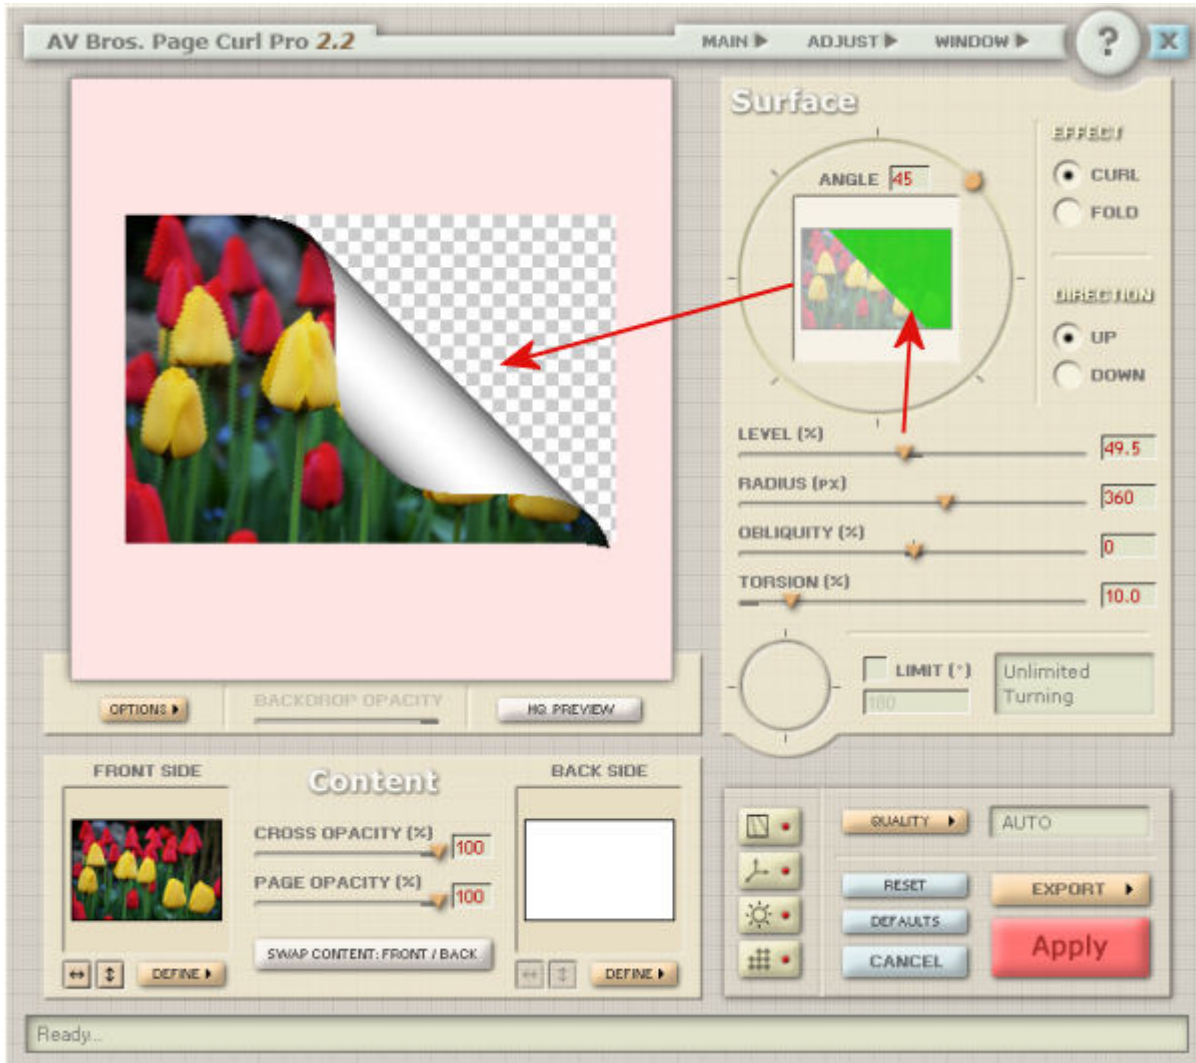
AV Bros. Page Curl Pro 2.2

MAIN ▶ ADJUST ▶ WINDOW ▶

?

X

Surface

ANGLE 45

EFFECT

CURL

FOLD

DIRECTION

UP

DOWN

LEVEL (%) 49.5

RADIUS (PX) 360

OBLIQUITY (%) 0

TORSION (%) 10.0

LIMIT (°) 100

Unlimited Turning

OPTIONS ▶

BACKDROP OPACITY

HQ PREVIEW

FRONT SIDE

Content

BACK SIDE

CROSS OPACITY (%) 100

PAGE OPACITY (%) 100

SWAP CONTENT: FRONT / BACK

DEFINE ▶

DEFINE ▶

QUALITY ▶ AUTO

RESET

DEFAULTS

CANCEL

EXPORT ▶

Apply

Ready...